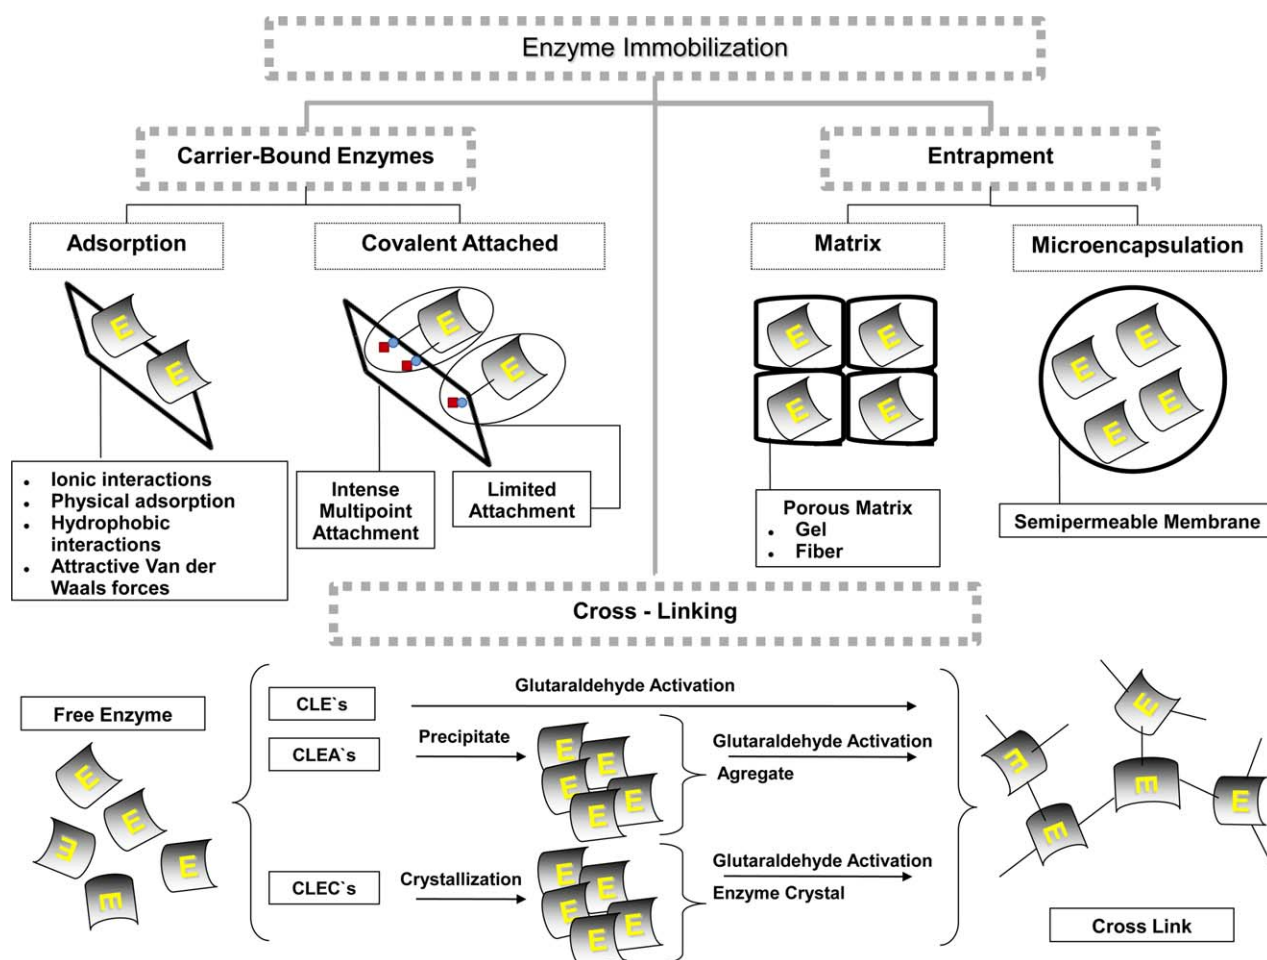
Enzyme Immobilization

Carrier-Bound Enzymes

Entrapment

Adsorption

Covalent Attached

Matrix

Microencapsulation

E E

E E

E E E E

E E E E

- Ionic interactions
- Physical adsorption
- Hydrophobic interactions
- Attractive Van der Waals forces

Intense Multipoint Attachment

Limited Attachment

Porous Matrix
- Gel
- Fiber

Semipermeable Membrane

Cross - Linking

Free Enzyme

E E E E E E

CLE`s

Glutaraldehyde Activation

CLEA`s

Precipitate

E E E E E E

Glutaraldehyde Activation

Agregate

CLEC`s

Crystallization

E E E E E E

Glutaraldehyde Activation

Enzyme Crystal

E E E E E

Cross Link